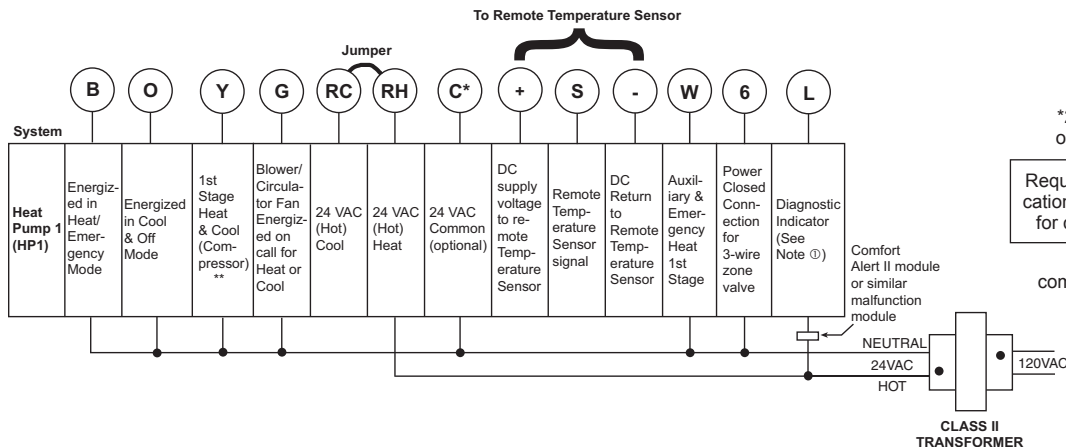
To Remote Temperature Sensor

Jumper

B O Y G RC RH C* + S - W 6 L

System

| Heat Pump 1 (HP1) | Energized in Heat/ Emergency Mode | Energized in Cool & Off Mode | 1st Stage Heat & Cool (Compressor) ** | Blower/ Circulator Fan Energized on call for Heat or Cool | 24 VAC (Hot) Cool | 24 VAC (Hot) Heat | 24 VAC Common (optional) | DC supply voltage to remote Temperature Sensor | Remote Temperature Sensor signal | DC Return to Remote Temperature Sensor | Auxiliary & Emergency Heat 1st Stage | Power Closed Connection for 3-wire zone valve | Diagnostic Indicator (See Note ①) |
|---|---|---|---|---|---|---|---|---|---|---|---|---|---|

Comfort Alert II module or similar malfunction module

NEUTRAL

24VAC

HOT

120VAC

CLASS II TRANSFORMER

*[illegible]
o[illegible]

Requ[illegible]
cation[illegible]
for c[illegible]

con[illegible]